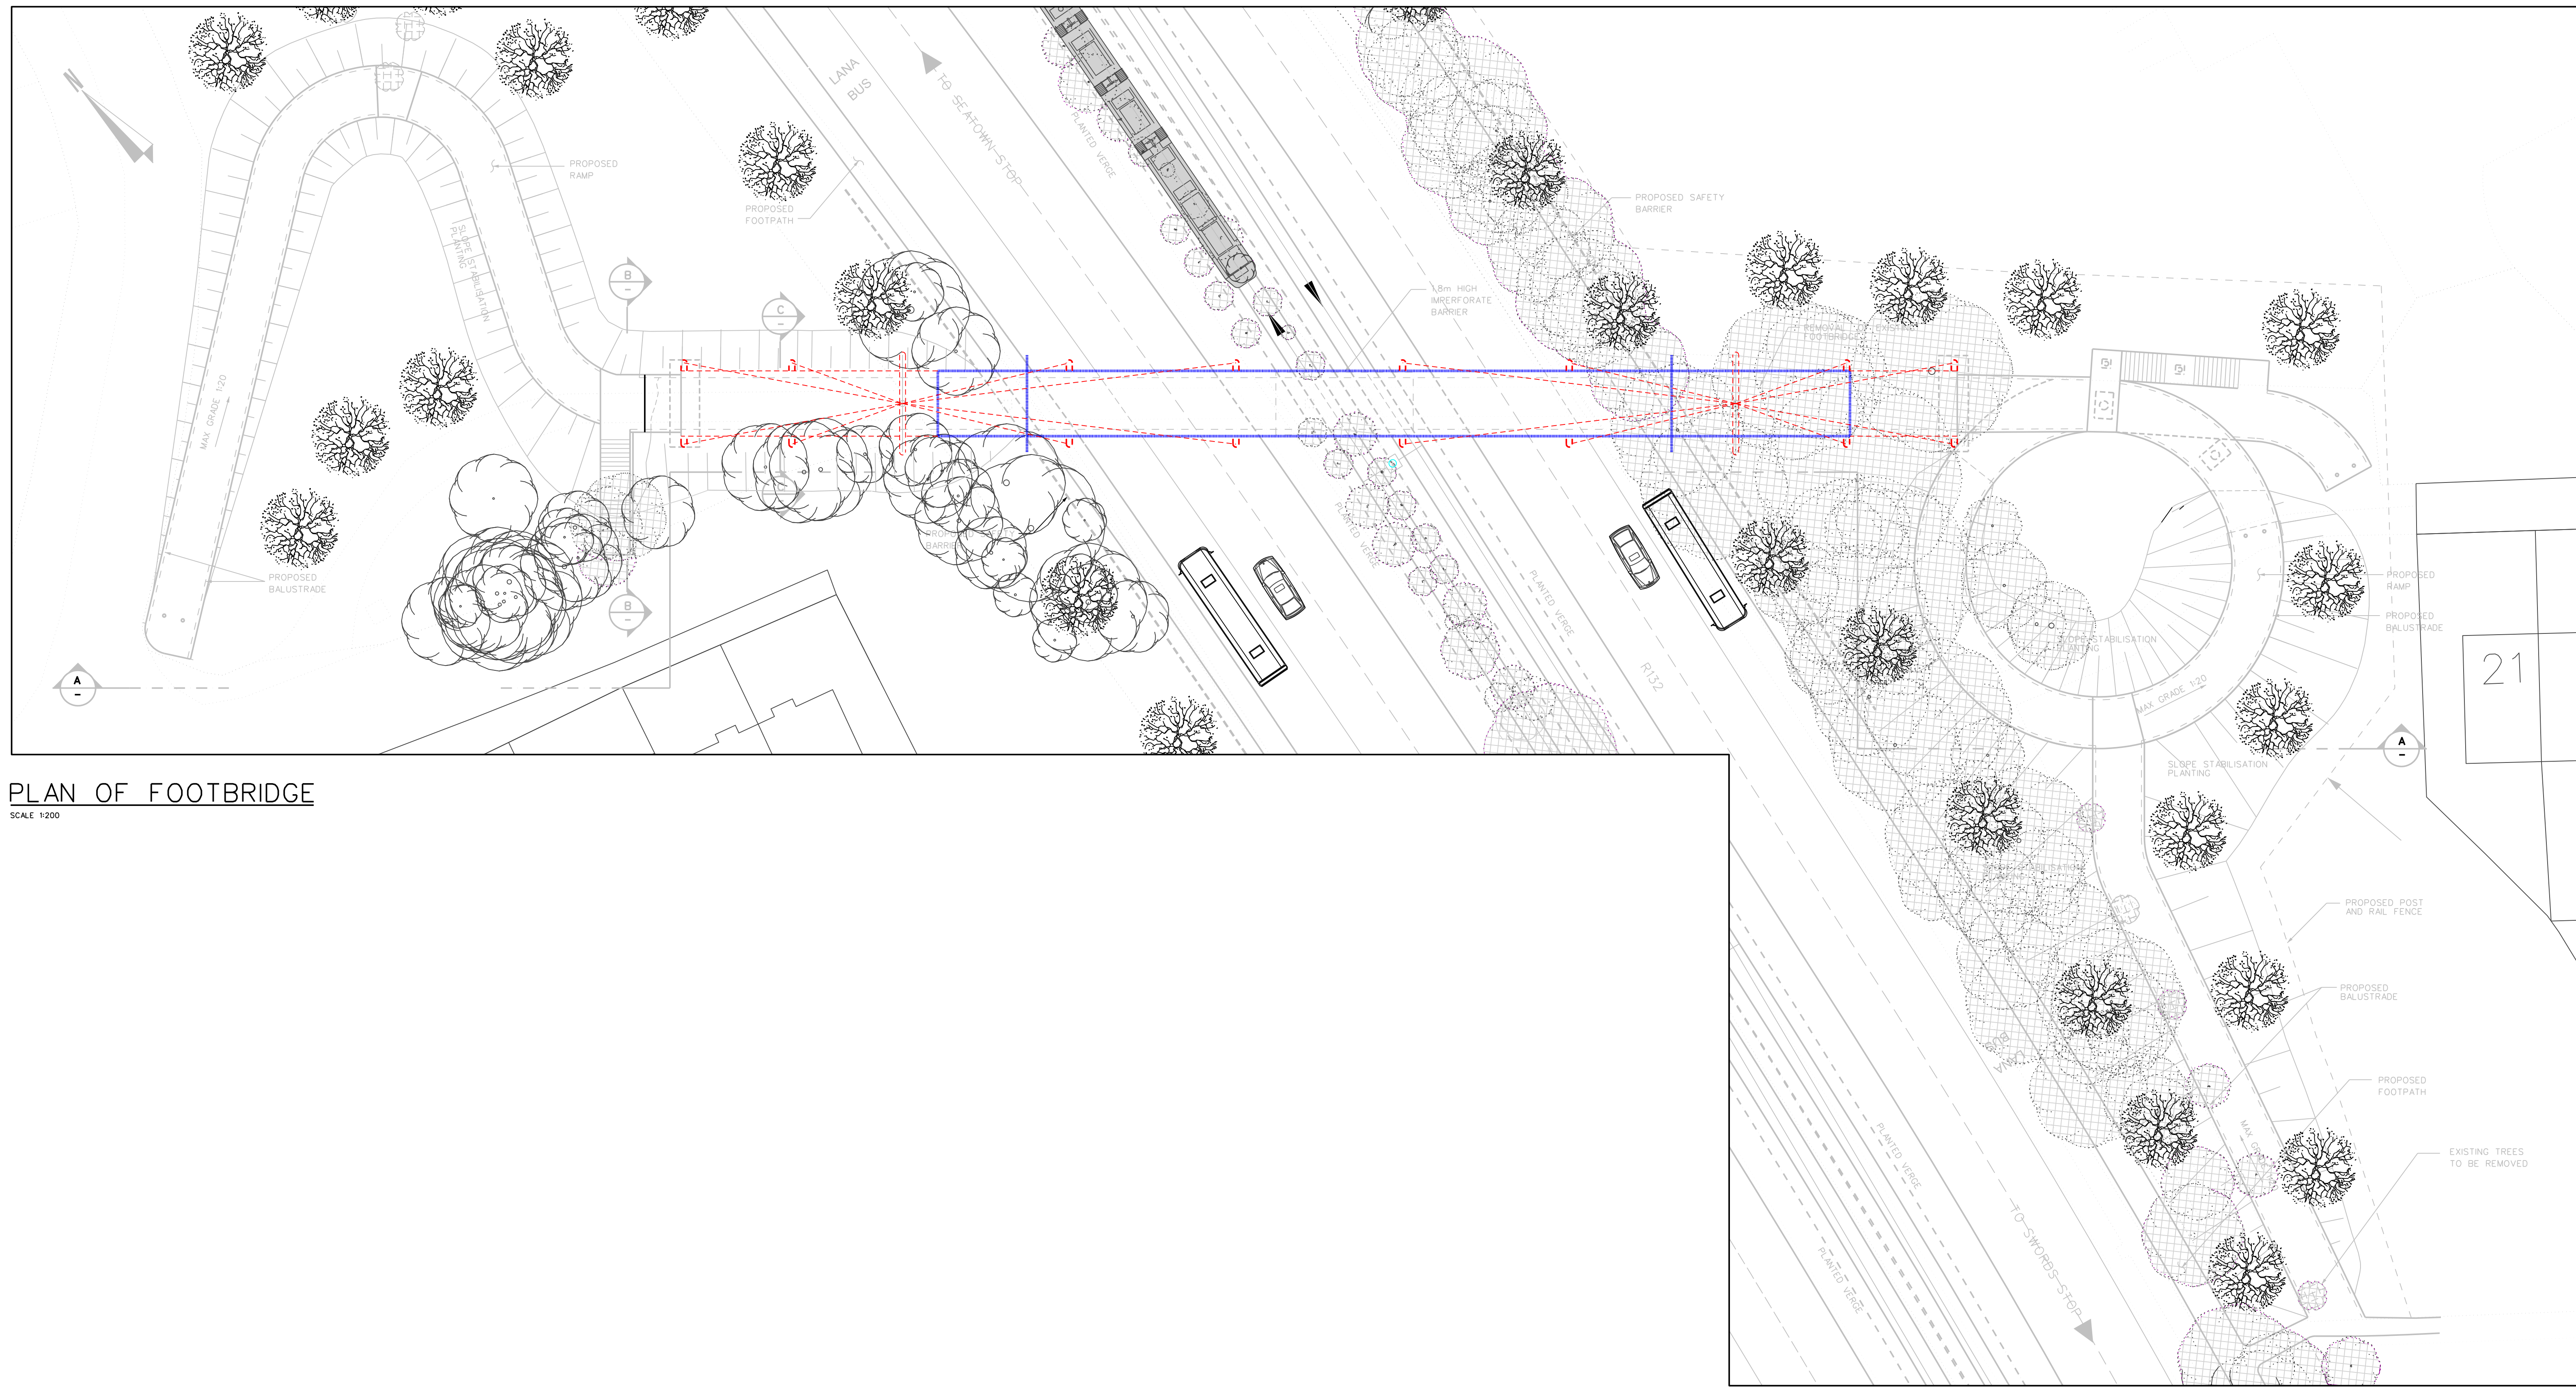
PROPOSED RAMP

PROPOSED FOOTPATH

BUS LANA

TO SEATOWN STOP

PLANTED VERGE

SLOPE STABILISATION PLANTING

MAX GRADE 1:20

B

C

PROPOSED BALUSTRADE

A

PROPOSED SAFETY BARRIER

1.8m HIGH IMPERFORATE BARRIER

REMOVAL EXISTING FOOTBRIDGE

PROPOSED BARRIER

PLANTED VERGE

PLANTED VERGE

R132

PROPOSED RAMP

PROPOSED BALUSTRADE

SLOPE STABILISATION PLANTING

MAX GRADE 1:20

21

SLOPE STABILISATION PLANTING

PROPOSED POST AND RAIL FENCE

PROPOSED BALUSTRADE

PROPOSED FOOTPATH

EXISTING TREES TO BE REMOVED

BUS LANA

PLANTED VERGE

PLANTED VERGE

TO SWORDS STOP

PLAN OF FOOTBRIDGE
SCALE 1:200